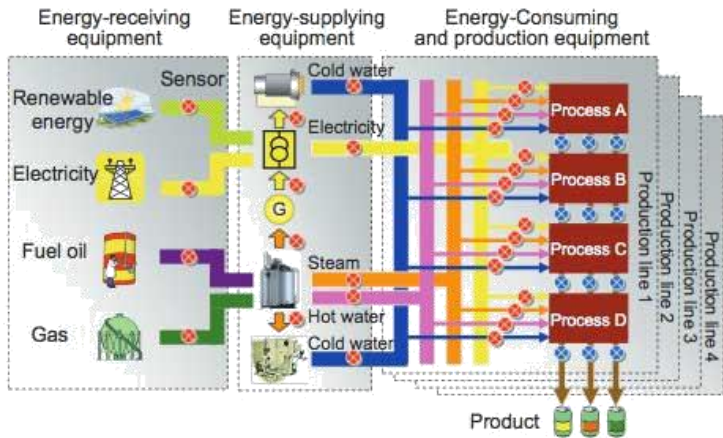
Energy-receiving equipment

Energy-supplying equipment

Energy-Consuming and production equipment

Sensor

Renewable energy

Electricity

Fuel oil

Gas

Cold water

Electricity

G

Steam

Hot water

Cold water

Process A

Process B

Process C

Process D

Production line 1

Production line 2

Production line 3

Production line 4

Product